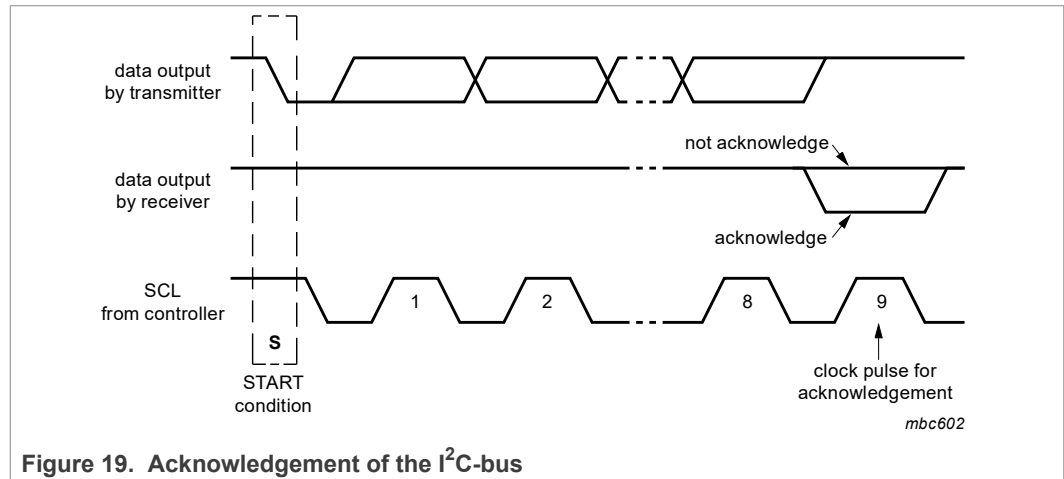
data output by transmitter

not acknowledge

data output by receiver

acknowledge

SCL from controller

1

2

8

9

S

START condition

clock pulse for acknowledgement

mbc602

Figure 19. Acknowledgement of the $I^2C$-bus